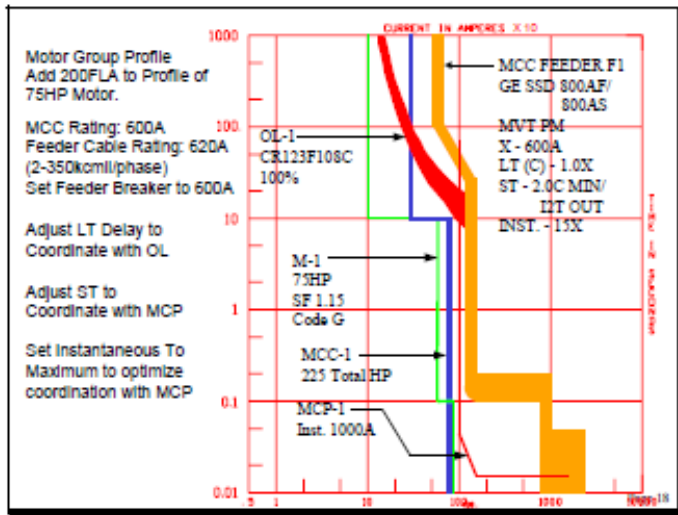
Motor Group Profile
Add 200FLA to Profile of 75HP Motor.

MCC Rating: 600A
Feeder Cable Rating: 620A (2-350kcmil/phase)
Set Feeder Breaker to 600A

Adjust LT Delay to Coordinate with OL

Adjust ST to Coordinate with MCP

Set Instantaneous To Maximum to optimize coordination with MCP

CURRENT IN AMPERES X10

1000
100
10
1
0.1
0.01

MCC FEEDER F1
GE SSD 800AF/ 800AS
MVT PM
X - 600A
LT (C) - 1.0X
ST - 2.0C MIN/ I2T OUT
INST. - 15X

OL-1
CR123F108C
100%

M-1
75HP
SF 1.15
Code G

MCC-1
225 Total HP

MCP-1
Inst. 1000A

TIME IN SECONDS

.5 1 10 100 1000

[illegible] 18